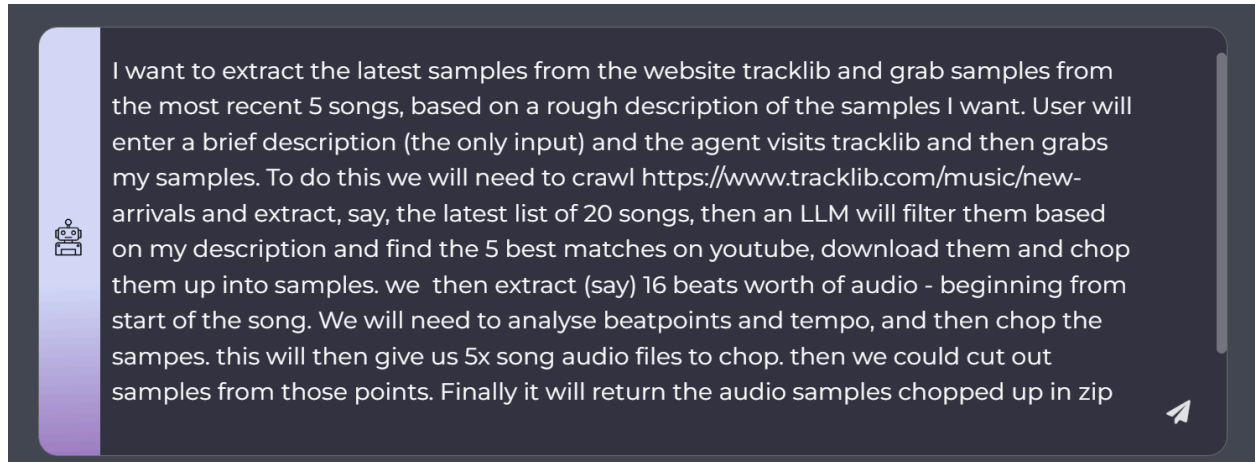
I want to extract the latest samples from the website tracklib and grab samples from the most recent 5 songs, based on a rough description of the samples I want. User will enter a brief description (the only input) and the agent visits tracklib and then grabs my samples. To do this we will need to crawl https://www.tracklib.com/music/new-arrivals and extract, say, the latest list of 20 songs, then an LLM will filter them based on my description and find the 5 best matches on youtube, download them and chop them up into samples. we then extract (say) 16 beats worth of audio - beginning from start of the song. We will need to analyse beatpoints and tempo, and then chop the sampes. this will then give us 5x song audio files to chop. then we could cut out samples from those points. Finally it will return the audio samples chopped up in zip